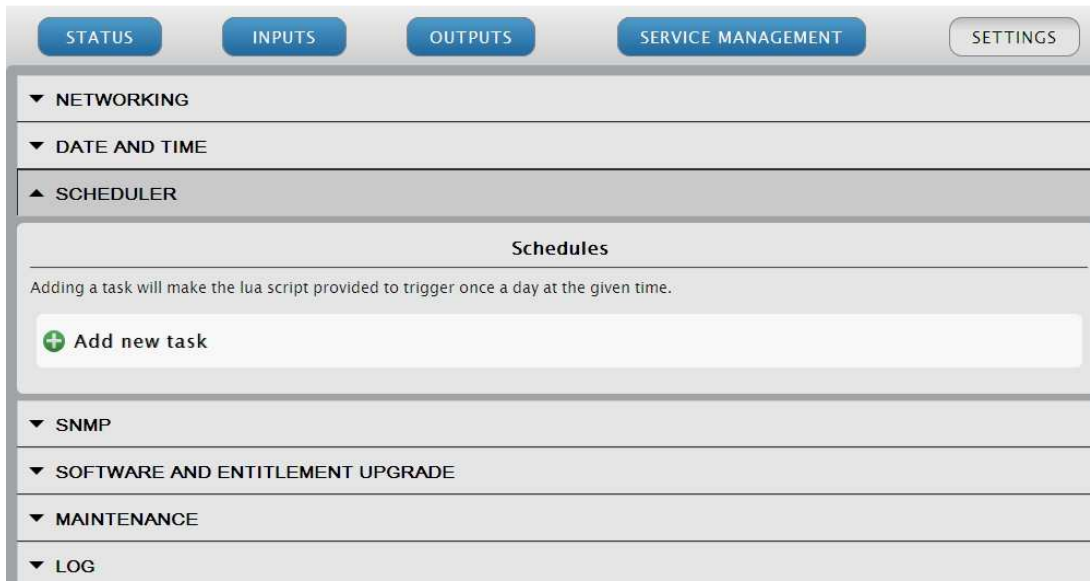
STATUS INPUTS OUTPUTS SERVICE MANAGEMENT SETTINGS

▼ NETWORKING

▼ DATE AND TIME

▲ SCHEDULER

Schedules

Adding a task will make the lua script provided to trigger once a day at the given time.

Add new task

▼ SNMP

▼ SOFTWARE AND ENTITLEMENT UPGRADE

▼ MAINTENANCE

▼ LOG